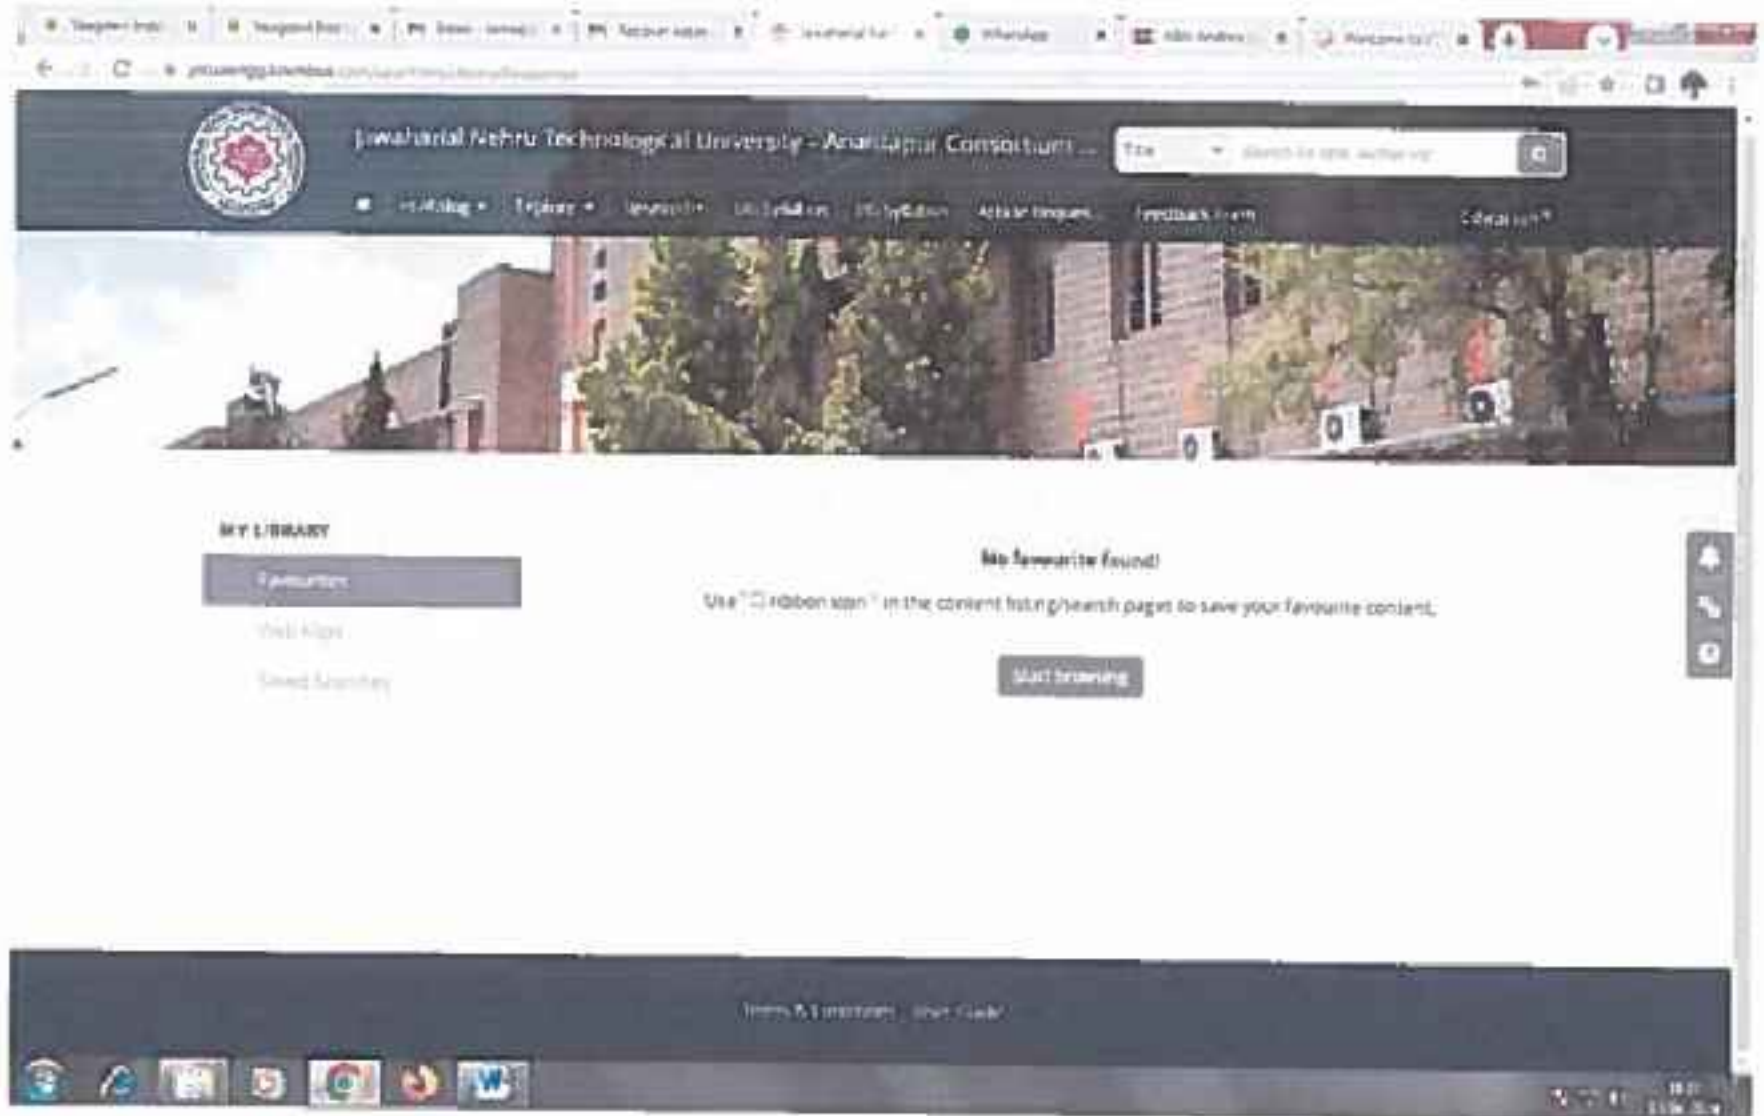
Jawaharlal Nehru Technological University - Anantapur Consortium ...

Title

Catalog ▾ Explore ▾ Journals ▾ UG Syllabus PG Syllabus Article Request Feedback Form

MY LIBRARY

Favourites

Web Alert

Saved Searches

No favourite found!

Use "ribbon icon" in the content listing/search pages to save your favourite content.

Start browsing

Terms & Conditions User Guide